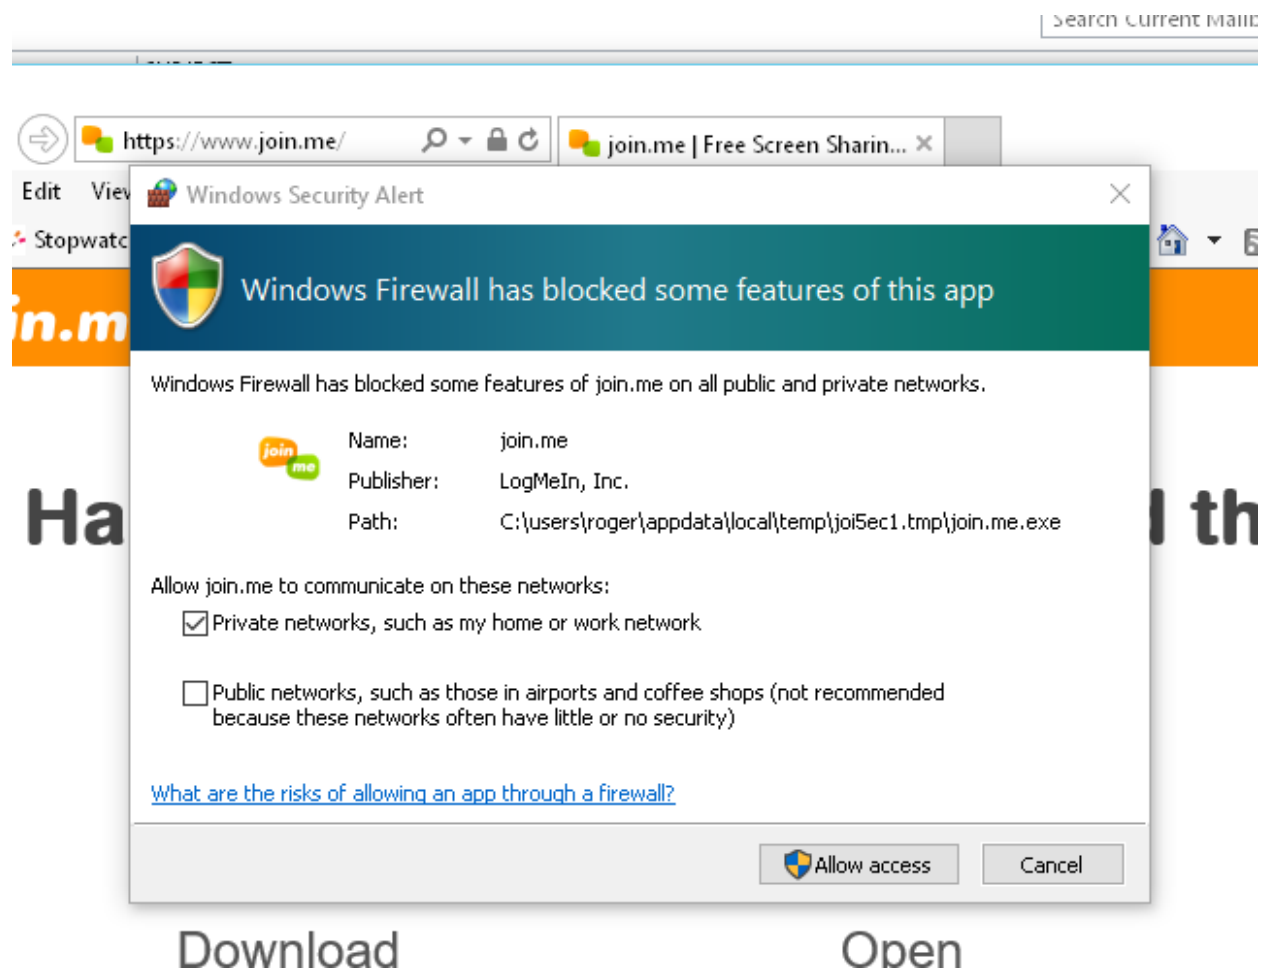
Search Current Mailb

https://www.join.me/

join.me | Free Screen Sharin...

Edit View

Stopwatc

in.m

Windows Security Alert

Windows Firewall has blocked some features of this app

Windows Firewall has blocked some features of join.me on all public and private networks.

join me

Name: join.me

Publisher: LogMeIn, Inc.

Path: C:\users\roger\appdata\local\temp\joi5ec1.tmp\join.me.exe

Ha

l th

Allow join.me to communicate on these networks:

Private networks, such as my home or work network

Public networks, such as those in airports and coffee shops (not recommended because these networks often have little or no security)

What are the risks of allowing an app through a firewall?

Allow access

Cancel

Download

Open